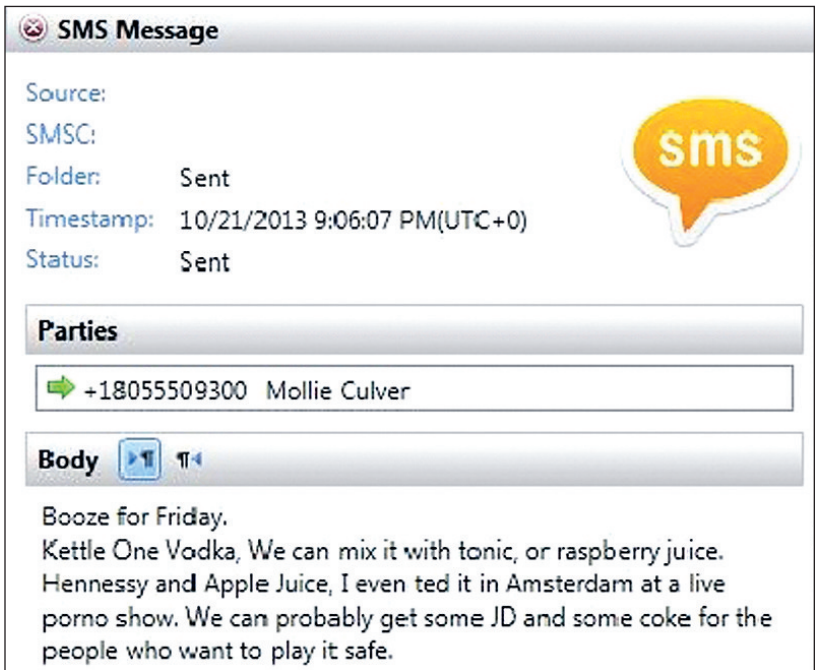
SMS Message

Source:
SMSC:
Folder: Sent
Timestamp: 10/21/2013 9:06:07 PM(UTC+0)
Status: Sent

sms

Parties

+18055509300 Mollie Culver

Body

Booze for Friday.
Kettle One Vodka, We can mix it with tonic, or raspberry juice. Hennessy and Apple Juice, I even ted it in Amsterdam at a live porno show. We can probably get some JD and some coke for the people who want to play it safe.